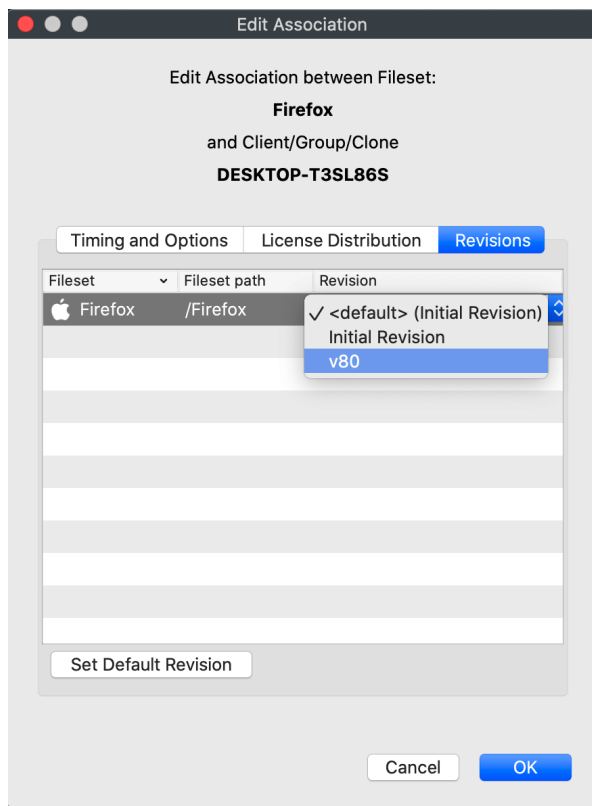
Edit Association

Edit Association between Fileset:

Firefox

and Client/Group/Clone

DESKTOP-T3SL86S

Timing and Options | License Distribution | Revisions

| Fileset | Fileset path | Revision |
|---|---|---|
| Firefox | /Firefox | ✓ <default> (Initial Revision) |

Initial Revision
v80

Set Default Revision

Cancel | OK